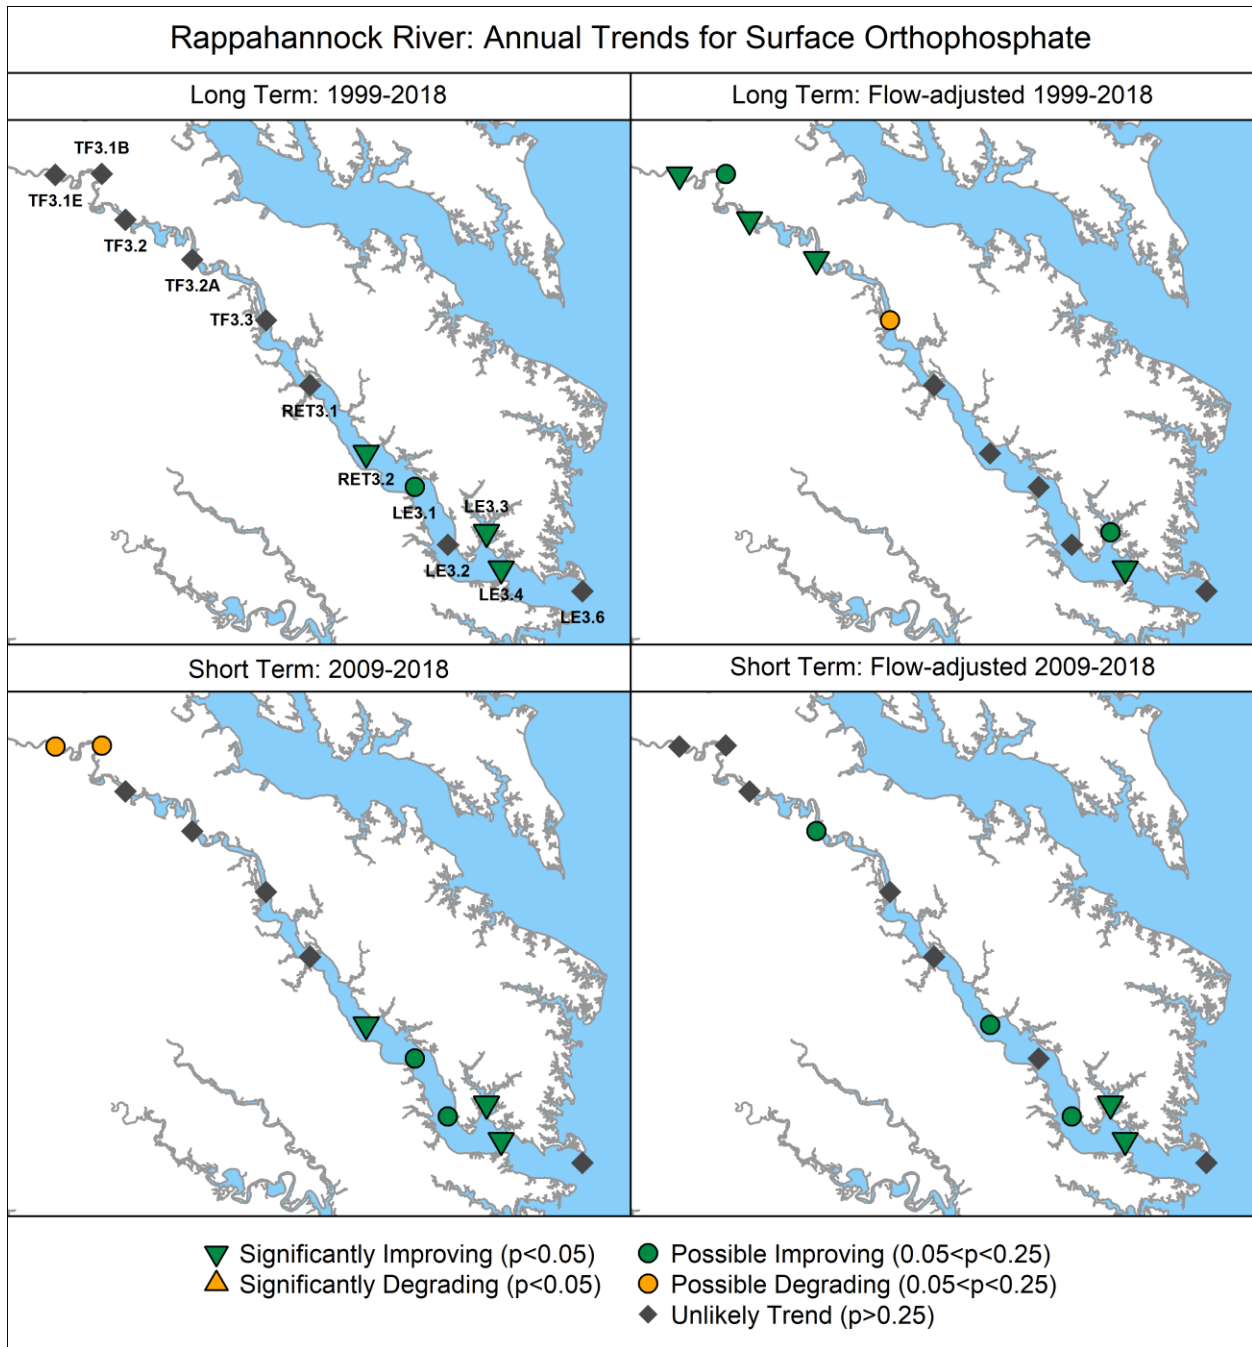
Rappahannock River: Annual Trends for Surface Orthophosphate

Long Term: 1999-2018

TF3.1B
TF3.1E
TF3.2
TF3.2A
TF3.3
RET3.1
RET3.2
LE3.1
LE3.3
LE3.2
LE3.4
LE3.6

Long Term: Flow-adjusted 1999-2018

Short Term: 2009-2018

Short Term: Flow-adjusted 2009-2018

Significantly Improving (p<0.05)
Significantly Degrading (p<0.05)
Possible Improving (0.05<p<0.25)
Possible Degrading (0.05<p<0.25)
Unlikely Trend (p>0.25)